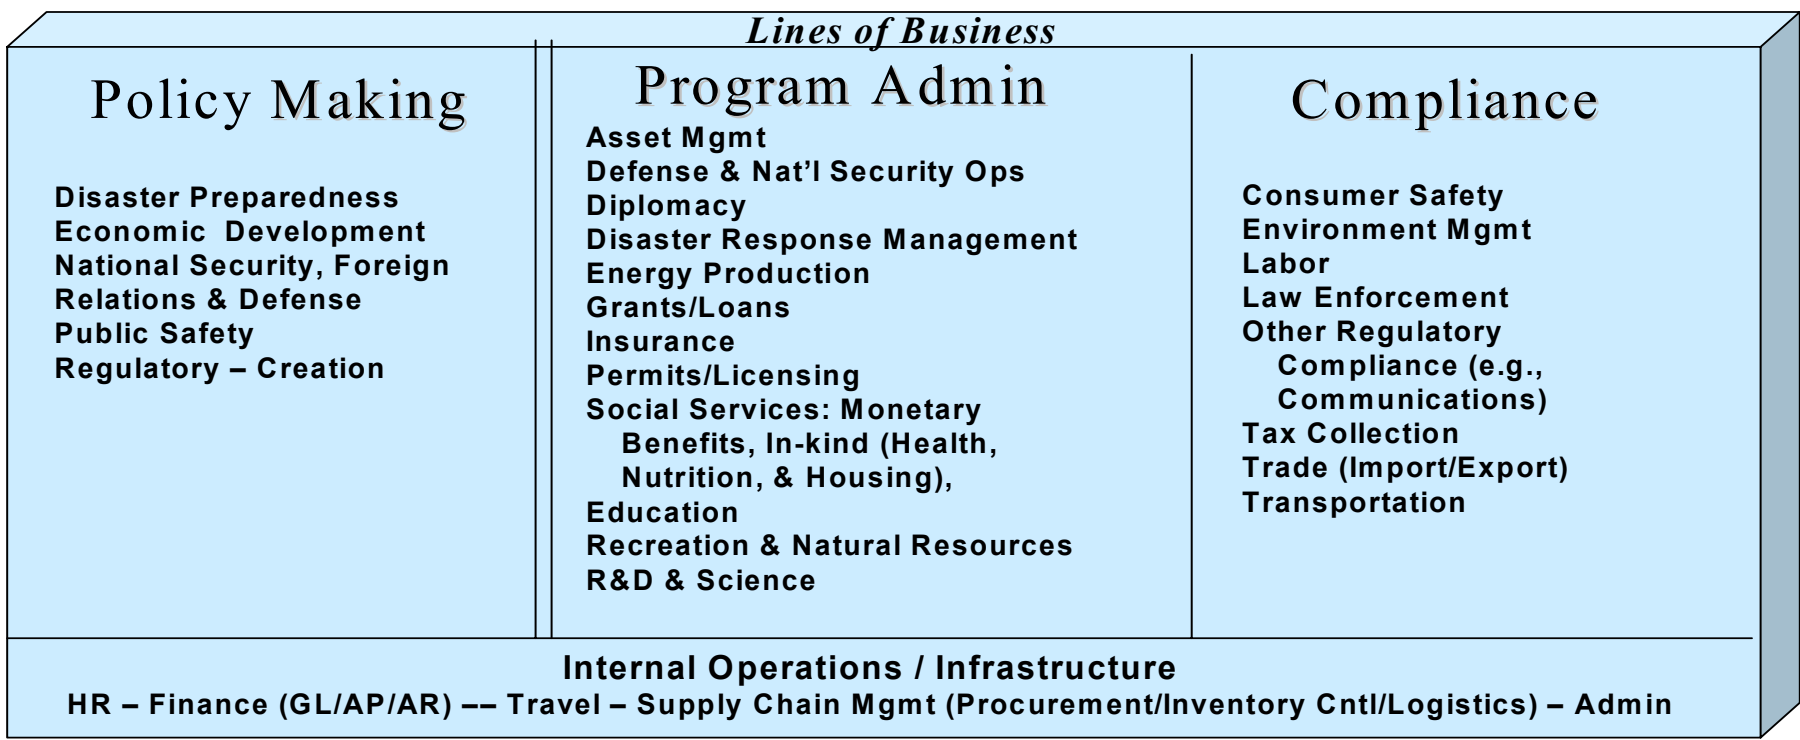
Lines of Business

Policy Making

Disaster Preparedness
Economic Development
National Security, Foreign Relations & Defense
Public Safety
Regulatory – Creation

Program Admin

Asset Mgmt
Defense & Nat'l Security Ops
Diplomacy
Disaster Response Management
Energy Production
Grants/Loans
Insurance
Permits/Licensing
Social Services: Monetary Benefits, In-kind (Health, Nutrition, & Housing),
Education
Recreation & Natural Resources
R&D & Science

Compliance

Consumer Safety
Environment Mgmt
Labor
Law Enforcement
Other Regulatory Compliance (e.g., Communications)
Tax Collection
Trade (Import/Export)
Transportation

Internal Operations / Infrastructure
HR – Finance (GL/AP/AR) –– Travel – Supply Chain Mgmt (Procurement/Inventory Cntl/Logistics) – Admin